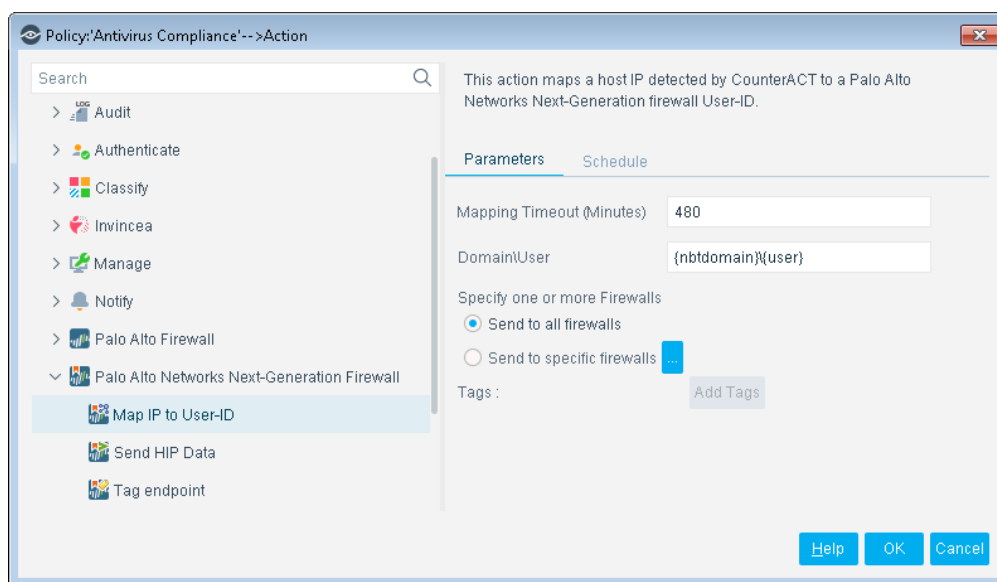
Policy:'Antivirus Compliance'-->Action

Search

Audit
Authenticate
Classify
Invincea
Manage
Notify
Palo Alto Firewall
Palo Alto Networks Next-Generation Firewall
Map IP to User-ID
Send HIP Data
Tag endpoint

This action maps a host IP detected by CounterACT to a Palo Alto Networks Next-Generation firewall User-ID.

Parameters
Schedule

Mapping Timeout (Minutes) 480

Domain\User {nbtdomain}\{user}

Specify one or more Firewalls
Send to all firewalls
Send to specific firewalls ...

Tags :
Add Tags

Help
OK
Cancel